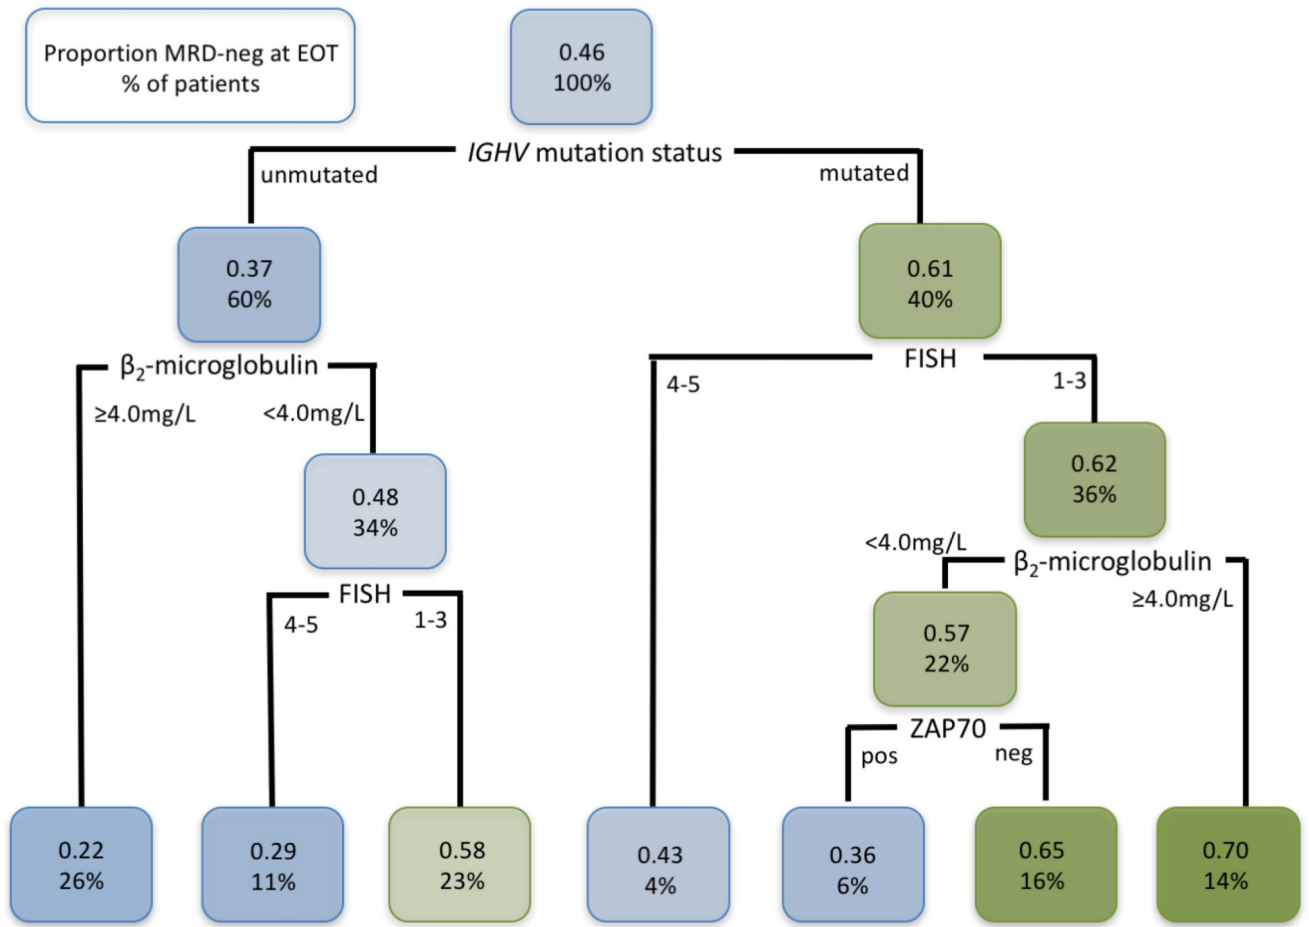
Proportion MRD-neg at EOT
% of patients

0.46
100%

*IGHV* mutation status

unmutated

mutated

0.37
60%

0.61
40%

$\beta_2$-microglobulin

≥4.0mg/L

<4.0mg/L

FISH

4-5

1-3

0.48
34%

0.62
36%

FISH

4-5

1-3

<4.0mg/L

$\beta_2$-microglobulin

≥4.0mg/L

0.57
22%

ZAP70

pos

neg

0.22
26%

0.29
11%

0.58
23%

0.43
4%

0.36
6%

0.65
16%

0.70
14%